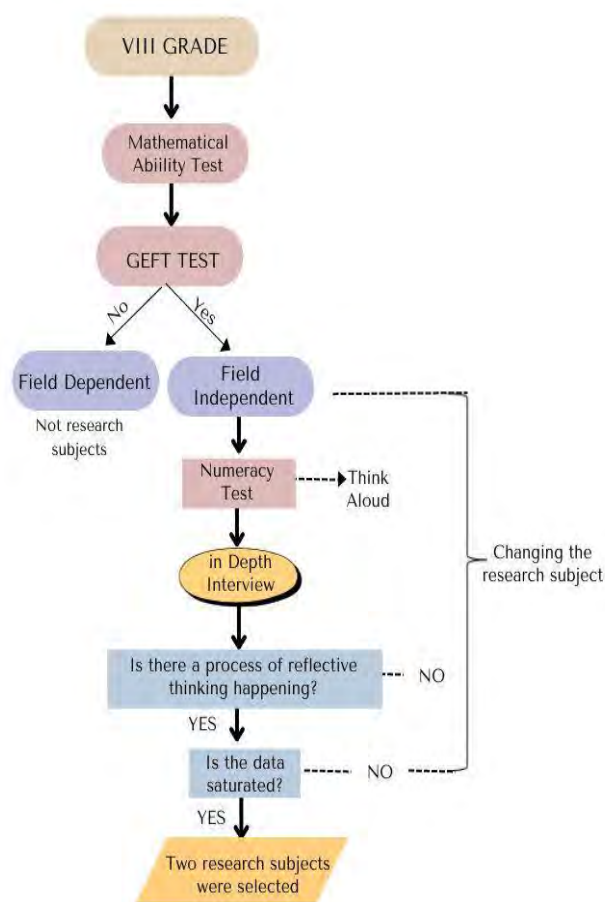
VIII GRADE

Mathematical Ability Test

GEFT TEST

No

Yes

Field Dependent

Not research subjects

Field Independent

Numeracy Test

Think Aloud

in Depth Interview

Changing the research subject

Is there a process of reflective thinking happening?

NO

YES

Is the data saturated?

NO

YES

Two research subjects were selected